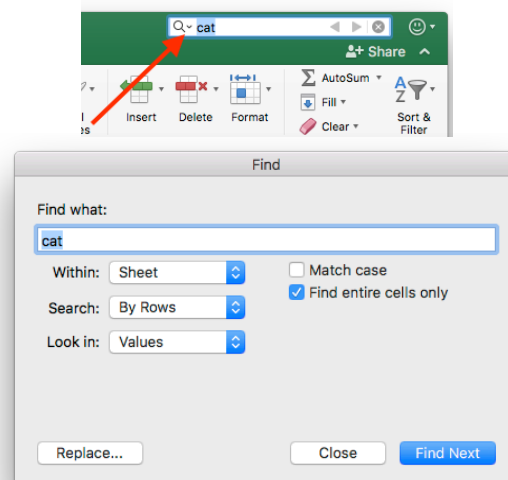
cat

Share

Insert Delete Format

AutoSum

Fill

Clear

Sort & Filter

Find

Find what:

cat

Within: Sheet

Search: By Rows

Look in: Values

Match case

Find entire cells only

Replace...

Close

Find Next